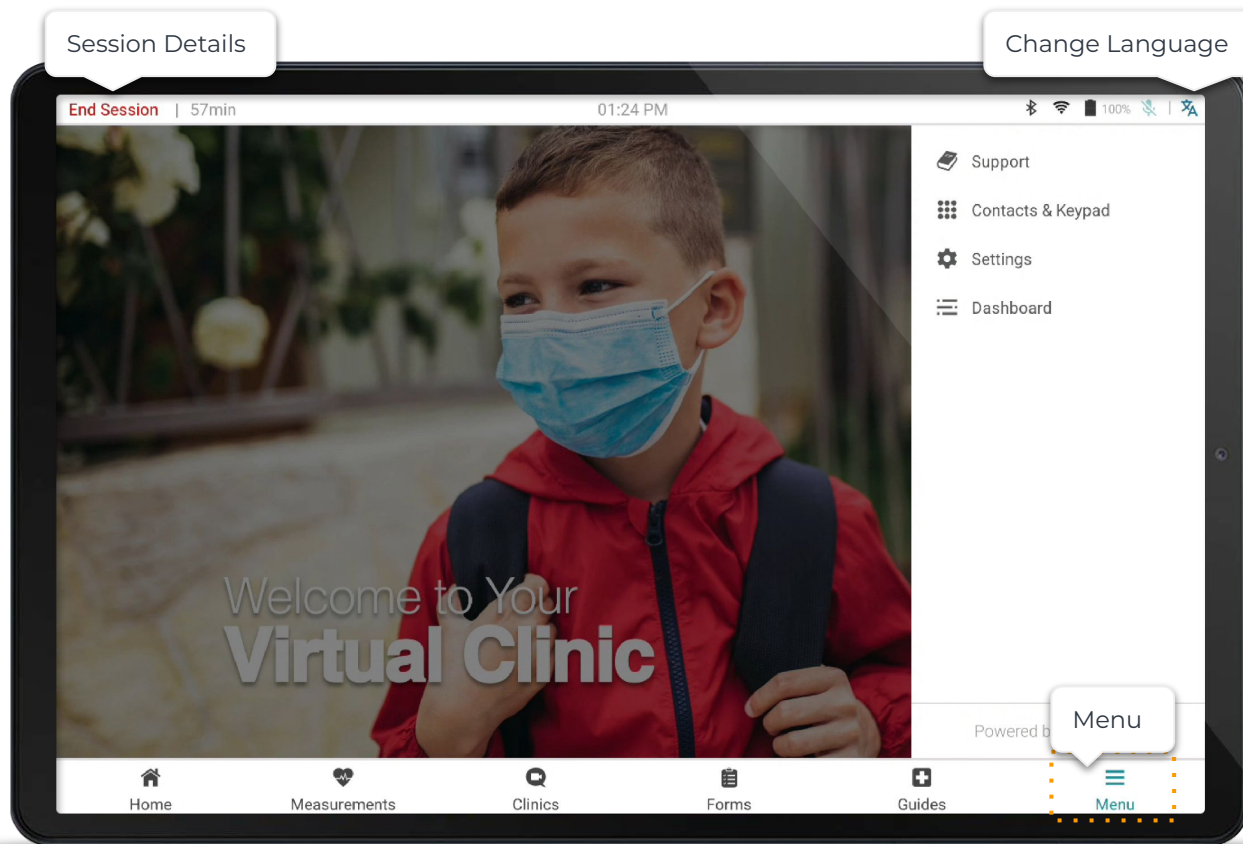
Session Details

Change Language

End Session | 57min

01:24 PM

100%

Support

Contacts & Keypad

Settings

Dashboard

Welcome to Your
Virtual Clinic

Powered b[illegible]

Menu

Home

Measurements

Clinics

Forms

Guides

Menu